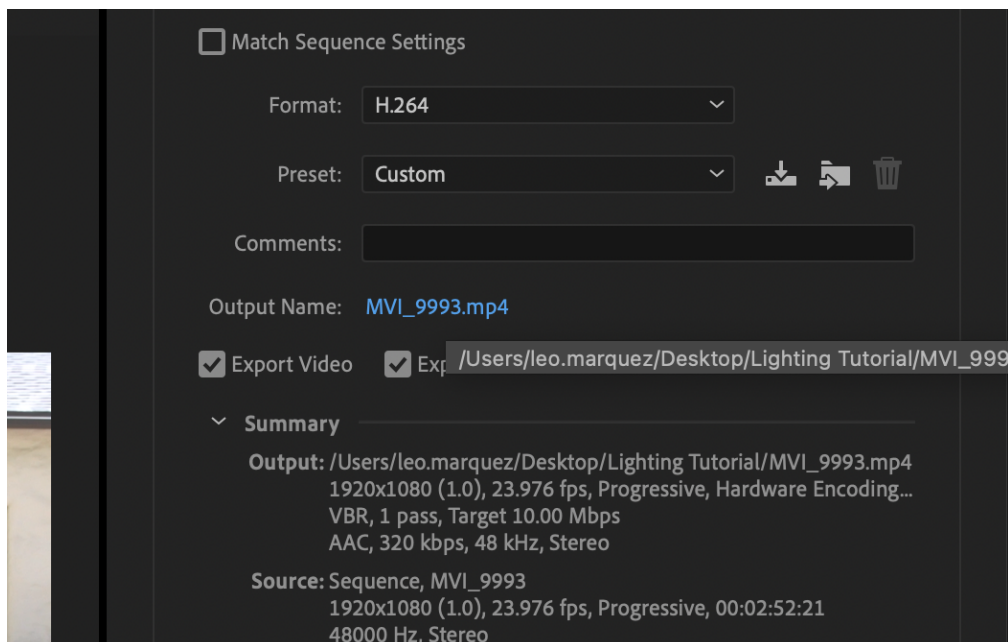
Match Sequence Settings

Format: H.264

Preset: Custom

Comments:

Output Name: MVI_9993.mp4

Export Video Exp /Users/leo.marquez/Desktop/Lighting Tutorial/MVI_999

Summary

Output: /Users/leo.marquez/Desktop/Lighting Tutorial/MVI_9993.mp4
1920x1080 (1.0), 23.976 fps, Progressive, Hardware Encoding...
VBR, 1 pass, Target 10.00 Mbps
AAC, 320 kbps, 48 kHz, Stereo

Source: Sequence, MVI_9993
1920x1080 (1.0), 23.976 fps, Progressive, 00:02:52:21
48000 Hz, Stereo